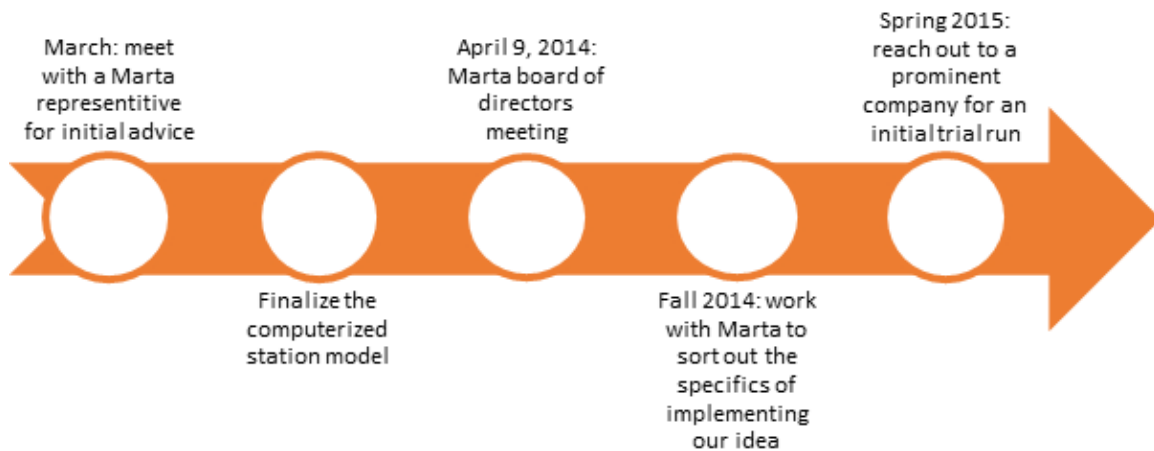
March: meet with a Marta representitive for initial advice

Finalize the computerized station model

April 9, 2014: Marta board of directors meeting

Fall 2014: work with Marta to sort out the specifics of implementing our idea

Spring 2015: reach out to a prominent company for an initial trial run